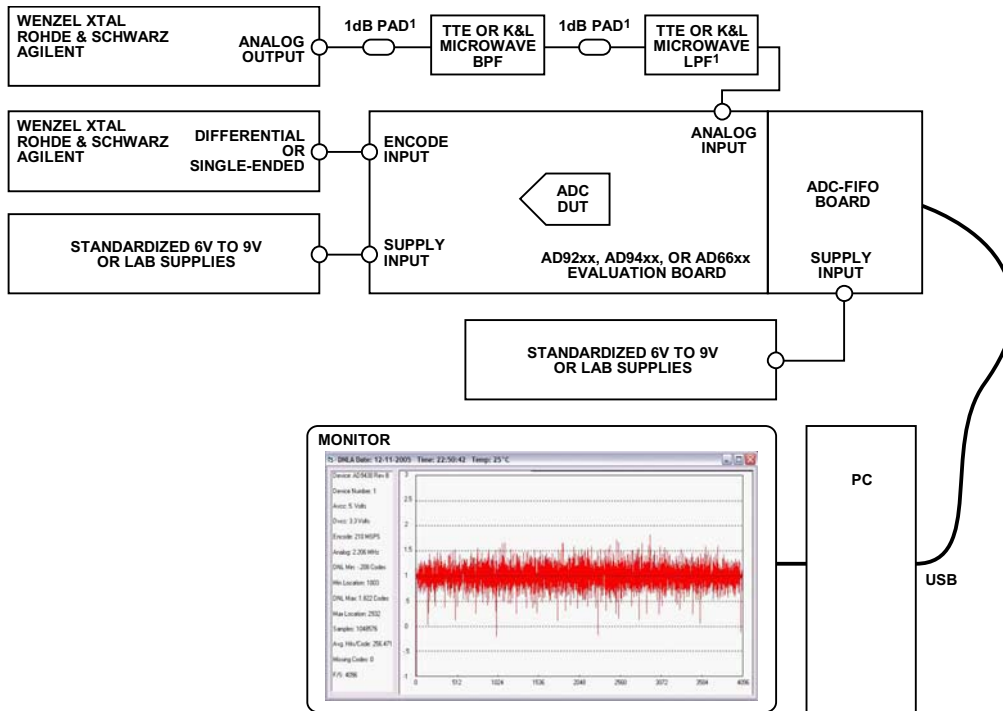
WENZEL XTAL
ROHDE & SCHWARZ
AGILENT

ANALOG OUTPUT

1dB PAD$^1$

TTE OR K&L MICROWAVE BPF

1dB PAD$^1$

TTE OR K&L MICROWAVE LPF$^1$

WENZEL XTAL
ROHDE & SCHWARZ
AGILENT

DIFFERENTIAL OR SINGLE-ENDED

ENCODE INPUT

ANALOG INPUT

ADC DUT

ADC-FIFO BOARD

STANDARDIZED 6V TO 9V OR LAB SUPPLIES

SUPPLY INPUT

AD92xx, AD94xx, OR AD66xx EVALUATION BOARD

SUPPLY INPUT

STANDARDIZED 6V TO 9V OR LAB SUPPLIES

MONITOR

DNLA Date: 12-11-2005 Time: 22:50:42 Temp: 25°C

Device: AD9430 Rev 8
Device Number: 1
Avcc: 5 Volts
Dvcc: 3.3 Volts
Encode: 210 MSPS
Analog: 2.306 MHz
DNL Min: -.208 Codes
Min Location: 1803
DNL Max: 1.622 Codes
Max Location: 2932
Samples: 1048576
Avg. Hits/Code: 256.471
Missing Codes: 0
F/S: 4096

3
2.5
2
1.5
1
.5
0
-.5
-1

0 512 1024 1536 2048 2560 3072 3584 4096

PC

USB